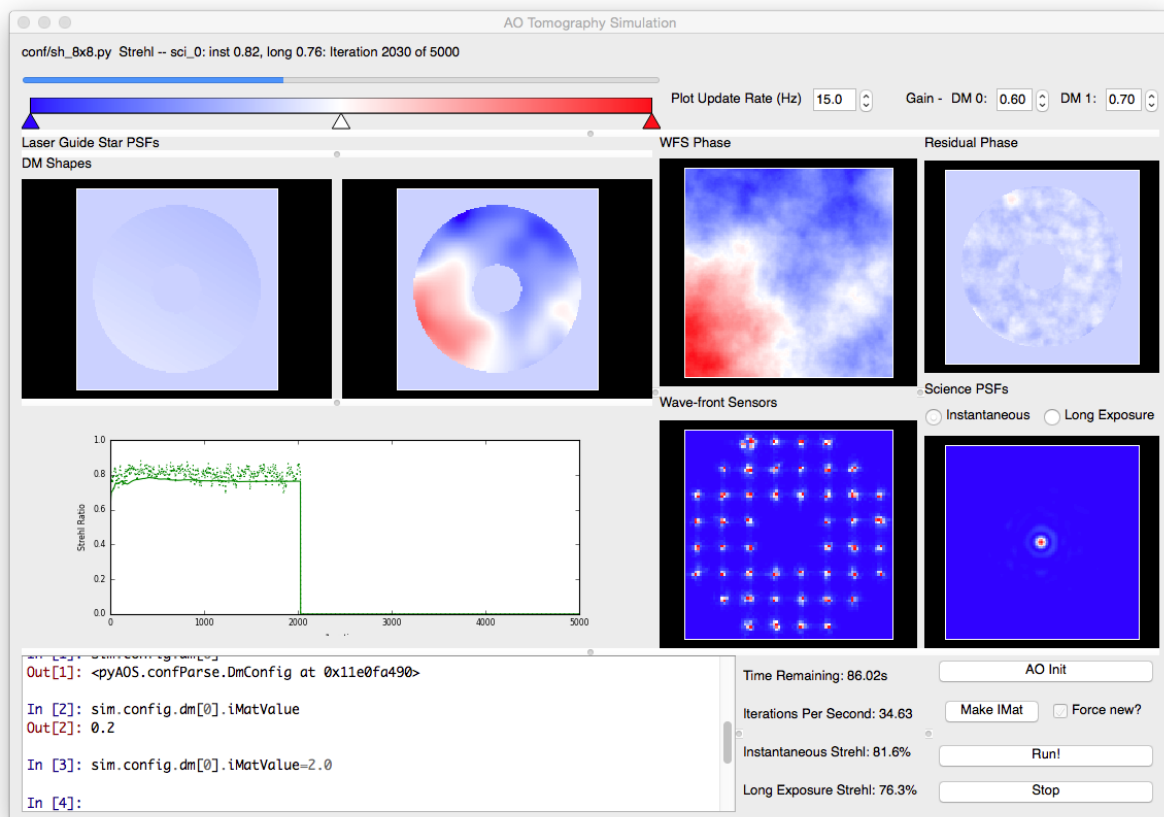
AO Tomography Simulation

conf/sh_8x8.py Strehl -- sci_0: inst 0.82, long 0.76: Iteration 2030 of 5000

Plot Update Rate (Hz) 15.0

Gain - DM 0: 0.60 DM 1: 0.70

Laser Guide Star PSFs

DM Shapes

WFS Phase

Residual Phase

Science PSFs

Instantaneous

Long Exposure

Wave-front Sensors

1.0
0.8
0.6
0.4
0.2
0.0
Strehl Ratio
0 1000 2000 3000 4000 5000

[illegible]
Out[1]: <pyAOS.confParse.DmConfig at 0x11e0fa490>

In [2]: sim.config.dm[0].iMatValue
Out[2]: 0.2

In [3]: sim.config.dm[0].iMatValue=2.0

In [4]:

Time Remaining: 86.02s

Iterations Per Second: 34.63

Instantaneous Strehl: 81.6%

Long Exposure Strehl: 76.3%

AO Init

Make IMat

Force new?

Run!

Stop